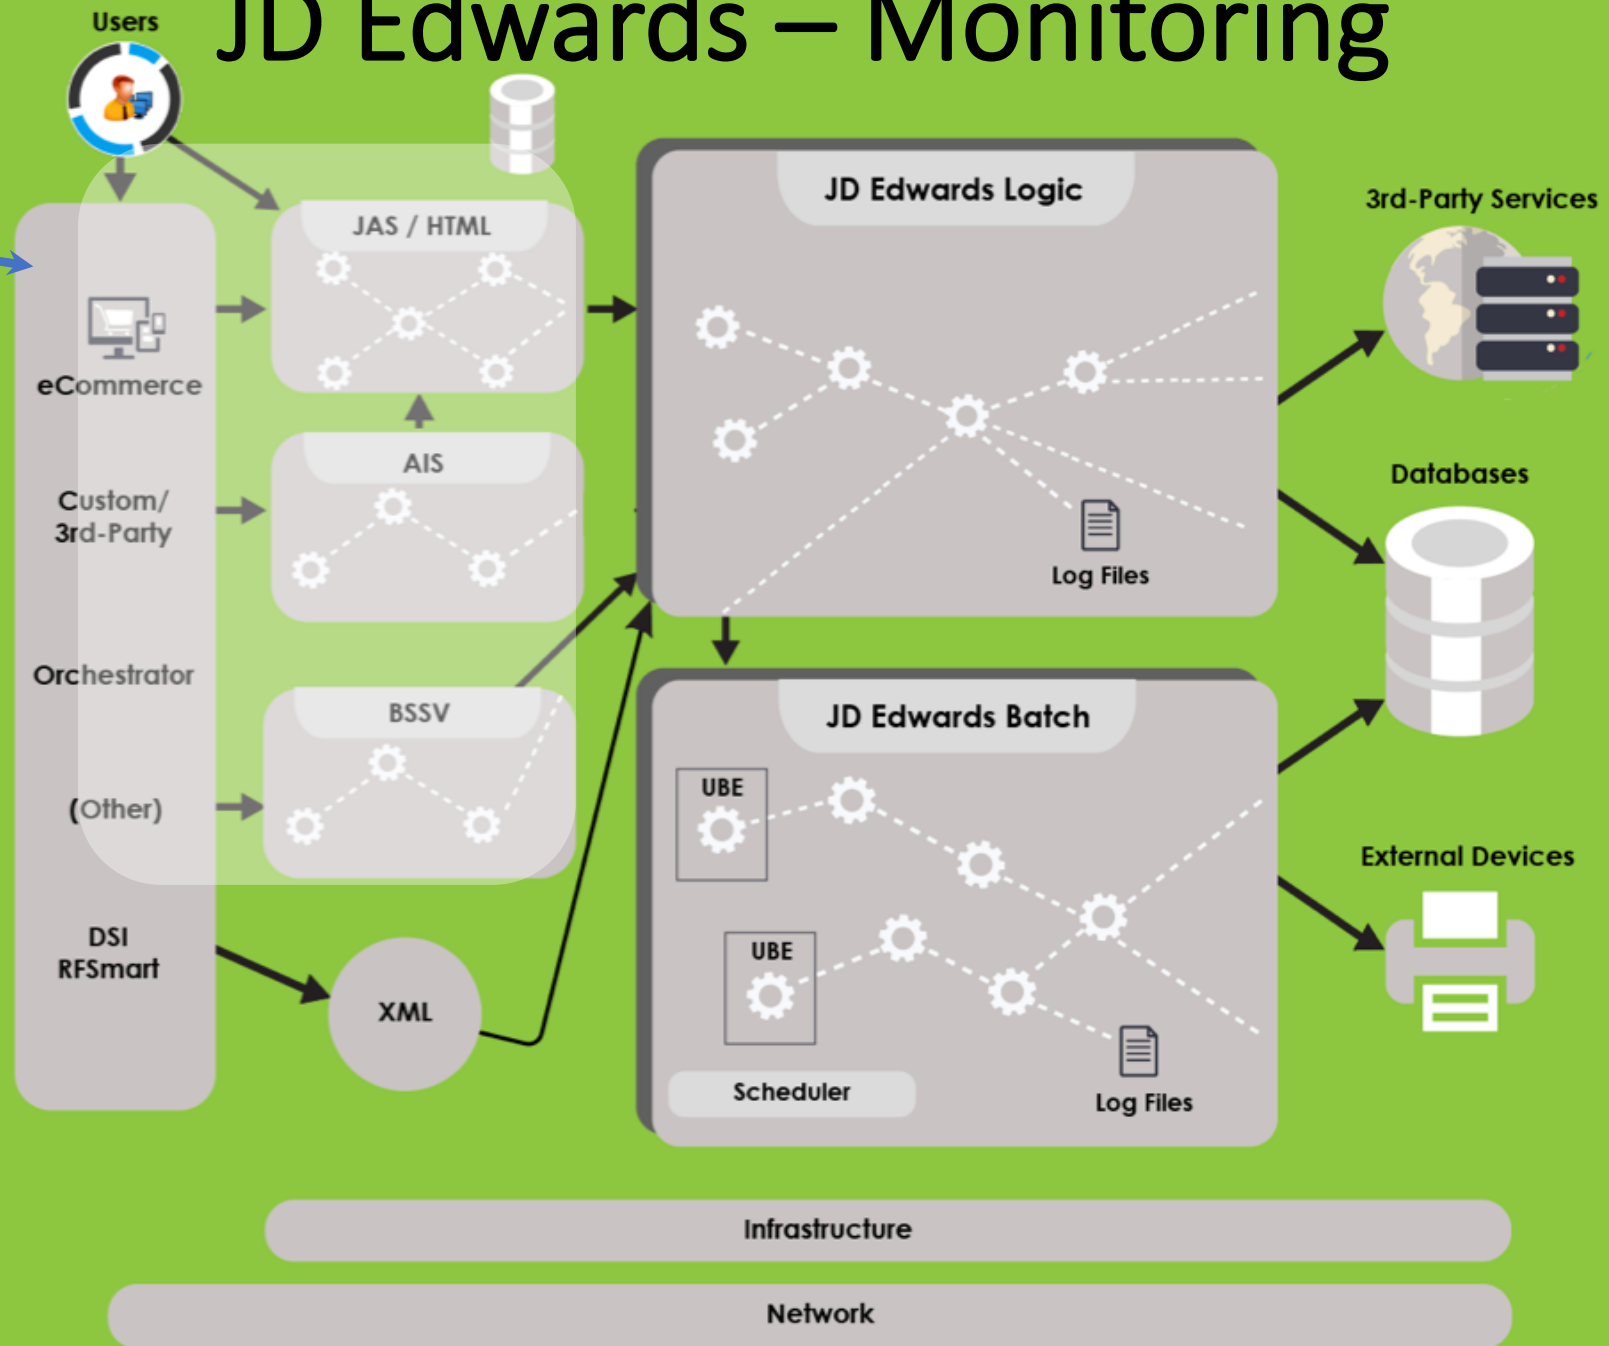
Users

JD Edwards – Monitoring

JAS / HTML

eCommerce

AIS

Custom/ 3rd-Party

Orchestrator

BSSV

(Other)

DSI RFSmart

XML

JD Edwards Logic

Log Files

JD Edwards Batch

UBE

UBE

Scheduler

Log Files

3rd-Party Services

Databases

External Devices

Infrastructure

Network